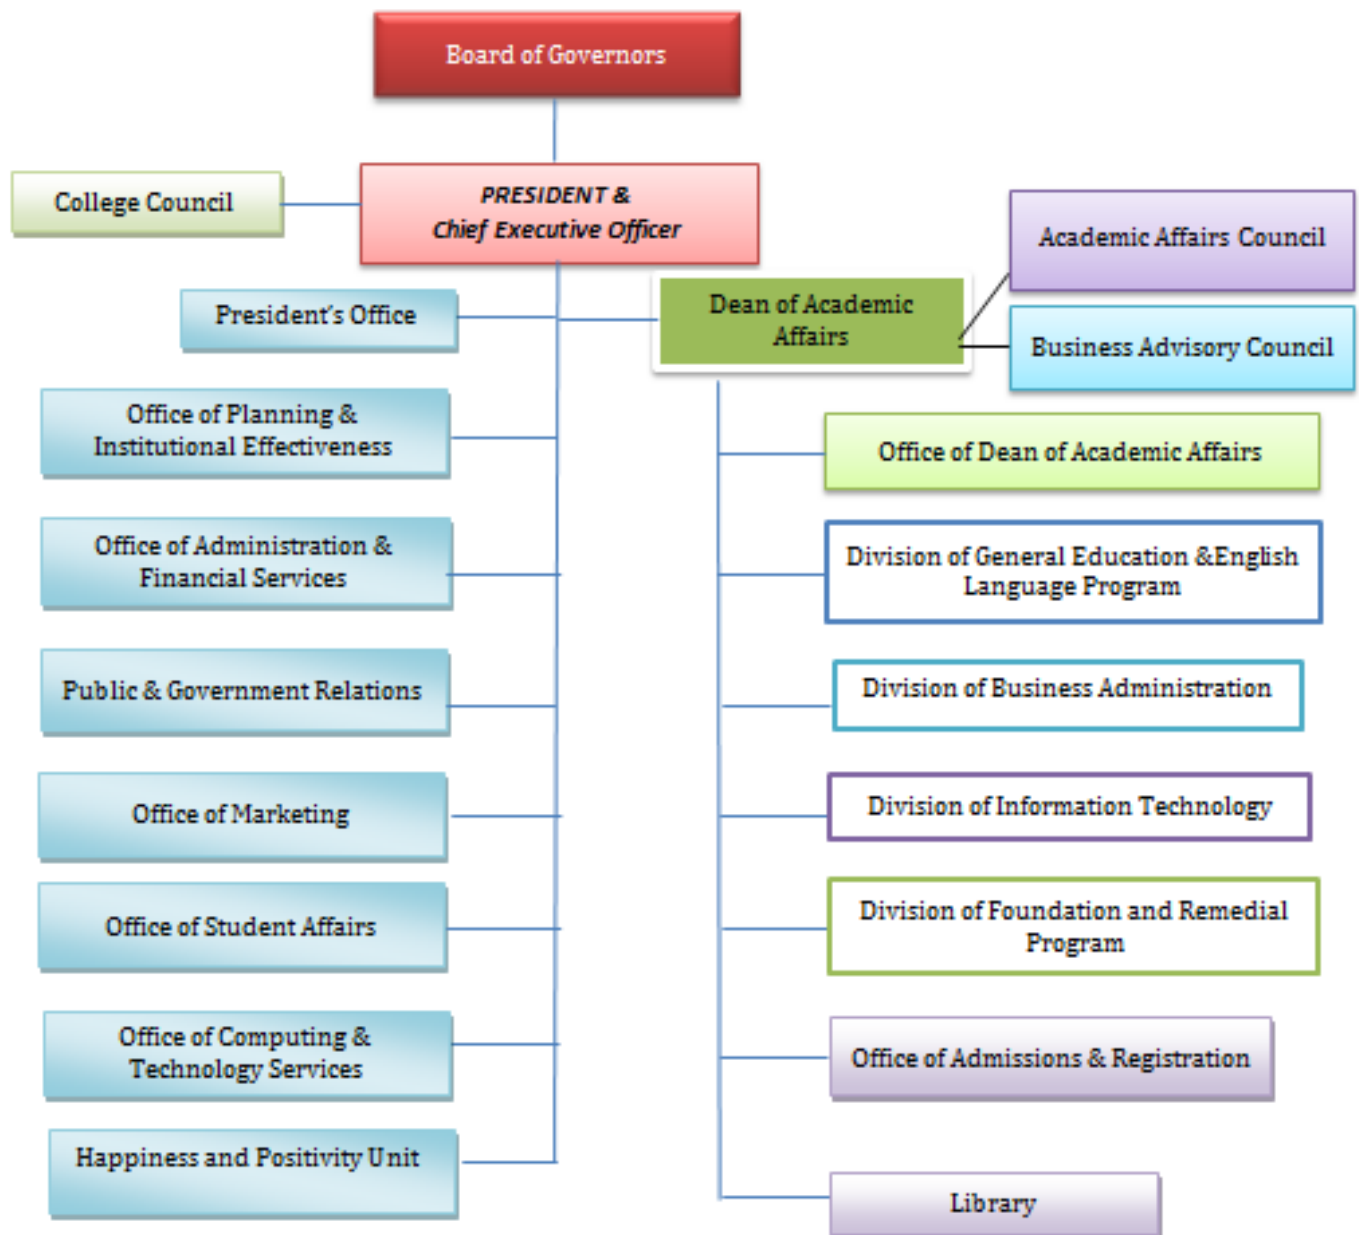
Board of Governors

College Council

PRESIDENT & Chief Executive Officer

Academic Affairs Council

Dean of Academic Affairs

Business Advisory Council

President's Office

Office of Planning & Institutional Effectiveness

Office of Administration & Financial Services

Public & Government Relations

Office of Marketing

Office of Student Affairs

Office of Computing & Technology Services

Happiness and Positivity Unit

Office of Dean of Academic Affairs

Division of General Education &English Language Program

Division of Business Administration

Division of Information Technology

Division of Foundation and Remedial Program

Office of Admissions & Registration

Library